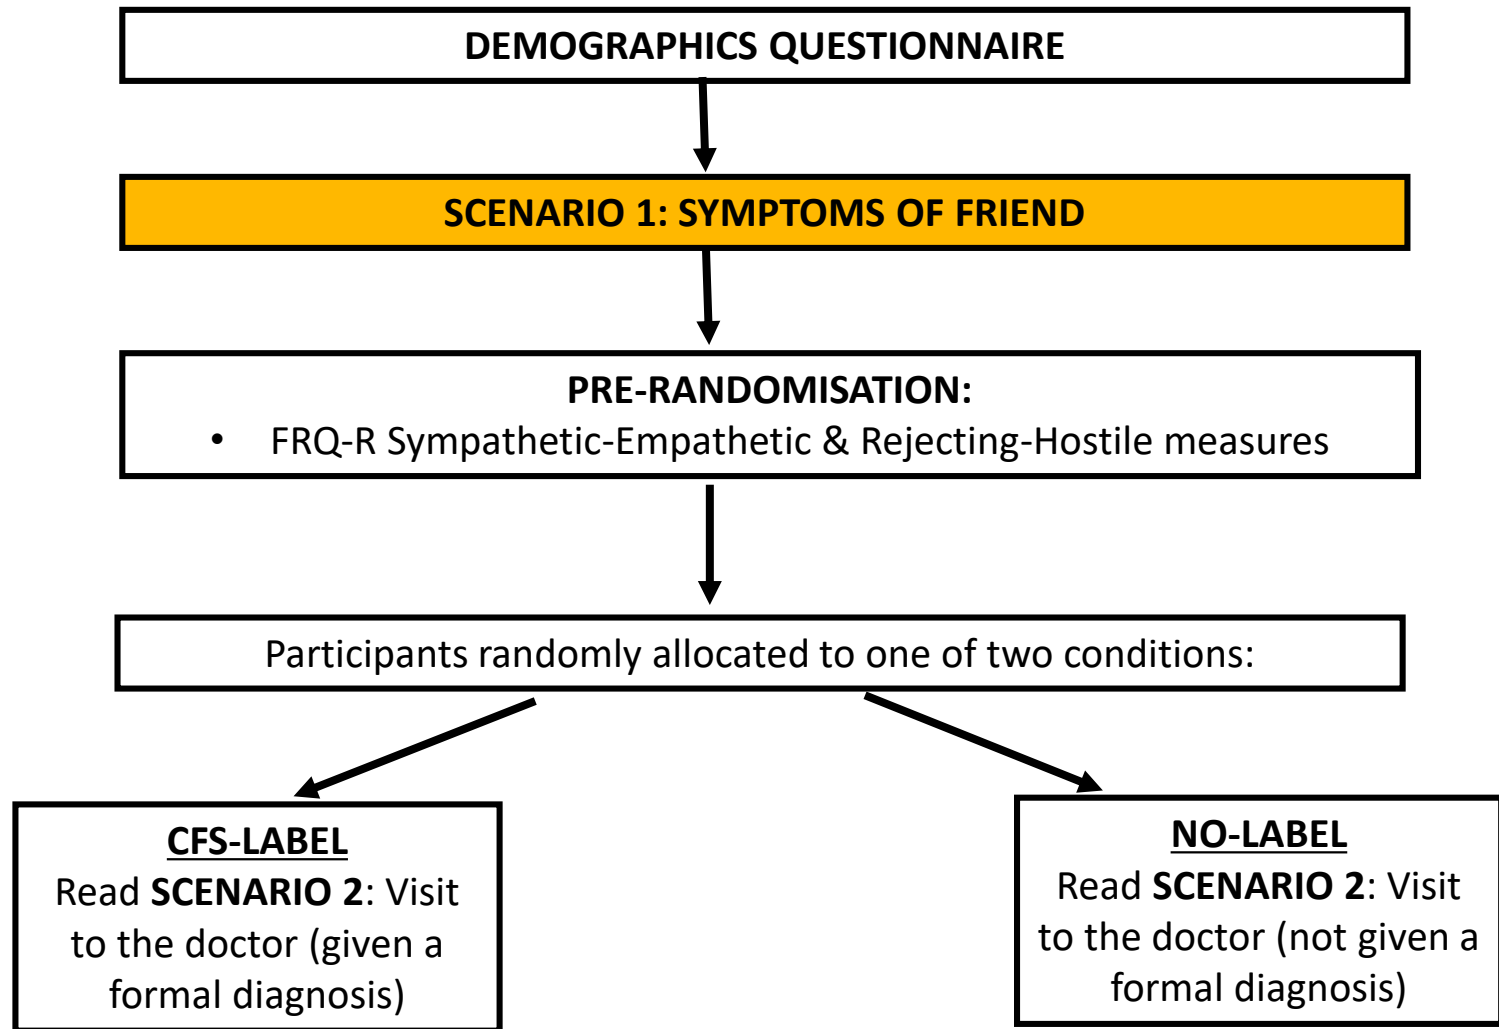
DEMOGRAPHICS QUESTIONNAIRE

SCENARIO 1: SYMPTOMS OF FRIEND

PRE-RANDOMISATION:
• FRQ-R Sympathetic-Empathetic & Rejecting-Hostile measures

Participants randomly allocated to one of two conditions:

CFS-LABEL
Read SCENARIO 2: Visit to the doctor (given a formal diagnosis)

NO-LABEL
Read SCENARIO 2: Visit to the doctor (not given a formal diagnosis)